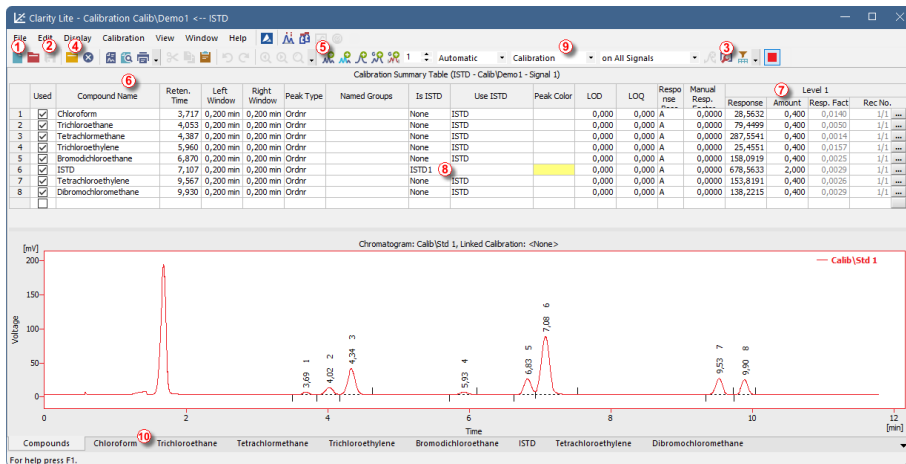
Clarity Lite - Calibration Calib\Demo1 <-- ISTD

File Edit Display Calibration View Window Help

1 2 4 5 9 3

1 Automatic Calibration on All Signals

Calibration Summary Table (ISTD - Calib\Demo1 - Signal 1)

6 7

| | Used | Compound Name | Reten. Time | Left Window | Right Window | Peak Type | Named Groups | Is ISTD | Use ISTD | Peak Color | LOD | LOQ | Response Base | Manual Resp. Factor | Response | Amount | Resp. Fact | Rec No. |
|---|---|---|---|---|---|---|---|---|---|---|---|---|---|---|---|---|---|---|
| 1 | ☑ | Chloroform | 3,717 | 0,200 min | 0,200 min | Ordnr | | None | ISTD | | 0,000 | 0,000 | A | 0,0000 | 28,5632 | 0,400 | 0,0140 | 1/1 |
| 2 | ☑ | Trichloroethane | 4,053 | 0,200 min | 0,200 min | Ordnr | | None | ISTD | | 0,000 | 0,000 | A | 0,0000 | 79,4499 | 0,400 | 0,0050 | 1/1 |
| 3 | ☑ | Tetrachlormethane | 4,387 | 0,200 min | 0,200 min | Ordnr | | None | ISTD | | 0,000 | 0,000 | A | 0,0000 | 287,5541 | 0,400 | 0,0014 | 1/1 |
| 4 | ☑ | Trichloroethylene | 5,960 | 0,200 min | 0,200 min | Ordnr | | None | ISTD | | 0,000 | 0,000 | A | 0,0000 | 25,4551 | 0,400 | 0,0157 | 1/1 |
| 5 | ☑ | Bromodichloroethane | 6,870 | 0,200 min | 0,200 min | Ordnr | | None | ISTD | | 0,000 | 0,000 | A | 0,0000 | 158,0919 | 0,400 | 0,0025 | 1/1 |
| 6 | ☑ | ISTD | 7,107 | 0,200 min | 0,200 min | Ordnr | | ISTD1 8 | | | 0,000 | 0,000 | A | 0,0000 | 678,5633 | 2,000 | 0,0029 | 1/1 |
| 7 | ☑ | Tetrachloroethylene | 9,567 | 0,200 min | 0,200 min | Ordnr | | None | ISTD | | 0,000 | 0,000 | A | 0,0000 | 153,8191 | 0,400 | 0,0026 | 1/1 |
| 8 | ☑ | Dibromochloromethane | 9,930 | 0,200 min | 0,200 min | Ordnr | | None | ISTD | | 0,000 | 0,000 | A | 0,0000 | 138,2215 | 0,400 | 0,0029 | 1/1 |

Level 1

Chromatogram: Calib\Std 1, Linked Calibration: <None>

[mV]
200
150
100
50
0
Voltage

Calib\Std 1

3,69 1
4,02 2
4,34 3
5,93 4
6,83 5
7,08 6
9,53 7
9,90 8

0 2 4 6 8 10 12
Time
[min]

Compounds | Chloroform 10 | Trichloroethane | Tetrachlormethane | Trichloroethylene | Bromodichloroethane | ISTD | Tetrachloroethylene | Dibromochloromethane

For help press F1.